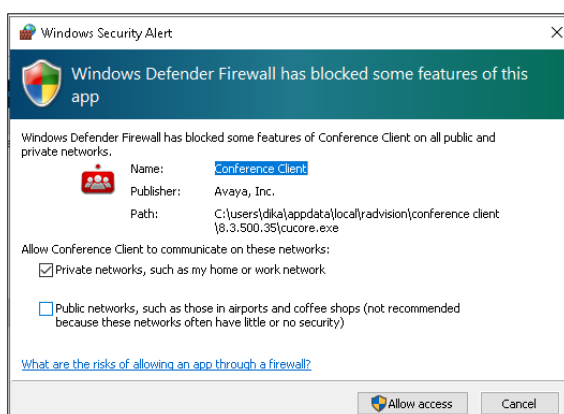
Windows Security Alert

Windows Defender Firewall has blocked some features of this app

Windows Defender Firewall has blocked some features of Conference Client on all public and private networks.

Name: Conference Client
Publisher: Avaya, Inc.
Path: C:\users\dika\appdata\local\radvision\conference client\8.3.500.35\cucore.exe

Allow Conference Client to communicate on these networks:

Private networks, such as my home or work network

Public networks, such as those in airports and coffee shops (not recommended because these networks often have little or no security)

What are the risks of allowing an app through a firewall?

Allow access

Cancel